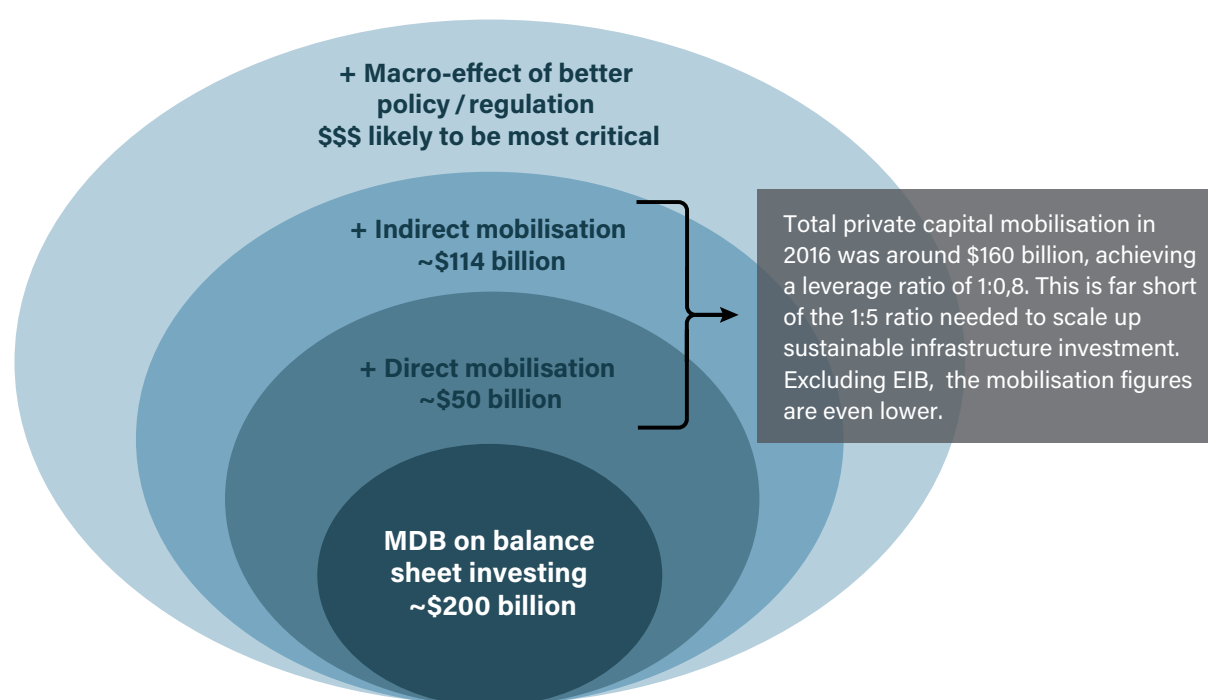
+ Macro-effect of better policy / regulation
$$$ likely to be most critical

+ Indirect mobilisation
~$114 billion

+ Direct mobilisation
~$50 billion

MDB on balance sheet investing
~$200 billion

Total private capital mobilisation in 2016 was around $160 billion, achieving a leverage ratio of 1:0,8. This is far short of the 1:5 ratio needed to scale up sustainable infrastructure investment. Excluding EIB, the mobilisation figures are even lower.